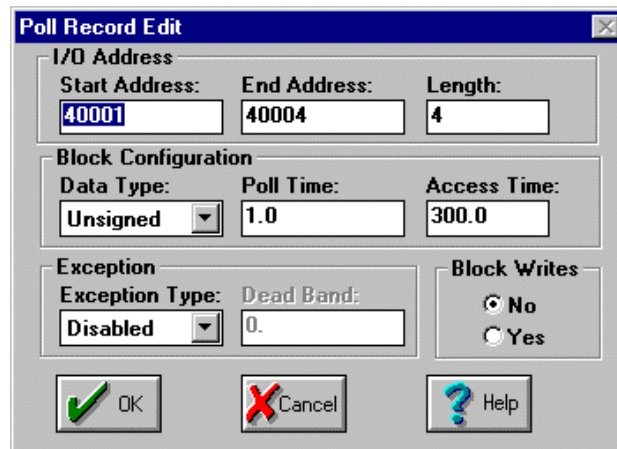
Poll Record Edit

I/O Address

Start Address: 40001

End Address: 40004

Length: 4

Block Configuration

Data Type: Unsigned

Poll Time: 1.0

Access Time: 300.0

Exception

Exception Type: Disabled

Dead Band: 0.

Block Writes

No

Yes

OK

Cancel

Help